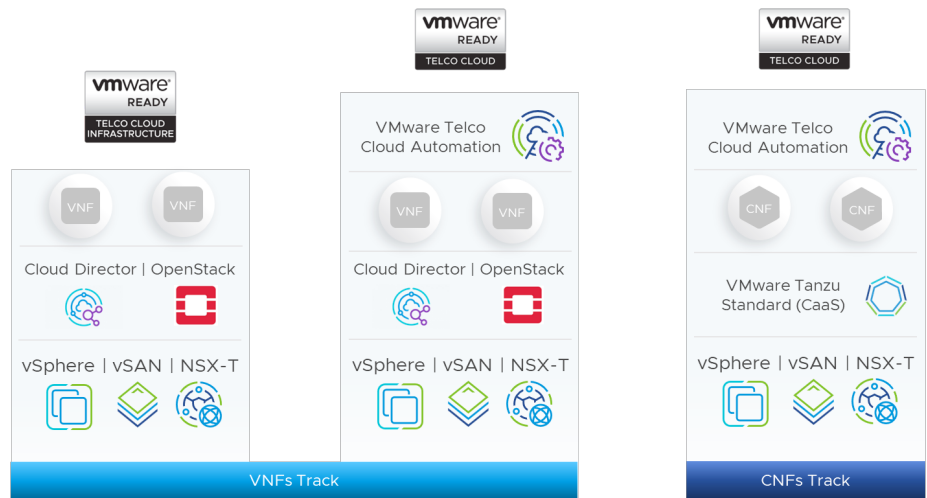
vmware READY TELCO CLOUD INFRASTRUCTURE

VNF VNF

Cloud Director | OpenStack

vSphere | vSAN | NSX-T

vmware READY TELCO CLOUD

VMware Telco Cloud Automation

VNF VNF

Cloud Director | OpenStack

vSphere | vSAN | NSX-T

VNFs Track

vmware READY TELCO CLOUD

VMware Telco Cloud Automation

CNF CNF

VMware Tanzu Standard (CaaS)

vSphere | vSAN | NSX-T

CNFs Track